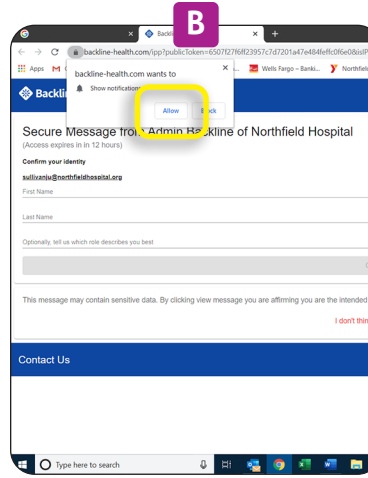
B

Backli ×
+

backline-health.com/ipp?publicToken=6507f27f6ff23957c7d7201a47e484feffc0f6e08isIP

Apps

Wells Fargo – Banki...

Northfiel

backline-health.com wants to

×

Show notification

Allow

Block

Backli

Secure Message from Admin Backline of Northfield Hospital

(Access expires in 12 hours)

Confirm your identity

sullivanju@northfieldhospital.org

First Name

Last Name

Optionally, tell us which role describes you best

This message may contain sensitive data. By clicking view message you are affirming you are the intended

I don't thin

Contact Us

Type here to search